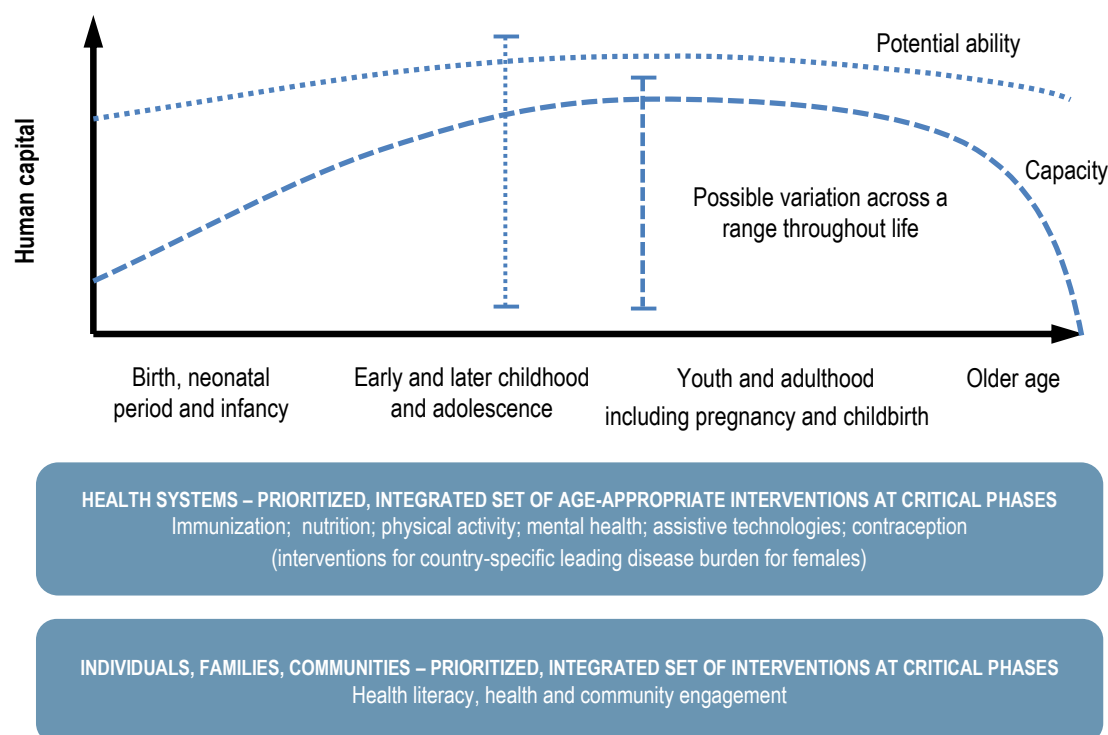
Potential ability

Capacity

Human capital

Possible variation across a range throughout life

Birth, neonatal period and infancy

Early and later childhood and adolescence

Youth and adulthood including pregnancy and childbirth

Older age

HEALTH SYSTEMS – PRIORITIZED, INTEGRATED SET OF AGE-APPROPRIATE INTERVENTIONS AT CRITICAL PHASES
Immunization; nutrition; physical activity; mental health; assistive technologies; contraception
(interventions for country-specific leading disease burden for females)

INDIVIDUALS, FAMILIES, COMMUNITIES – PRIORITIZED, INTEGRATED SET OF INTERVENTIONS AT CRITICAL PHASES
Health literacy, health and community engagement